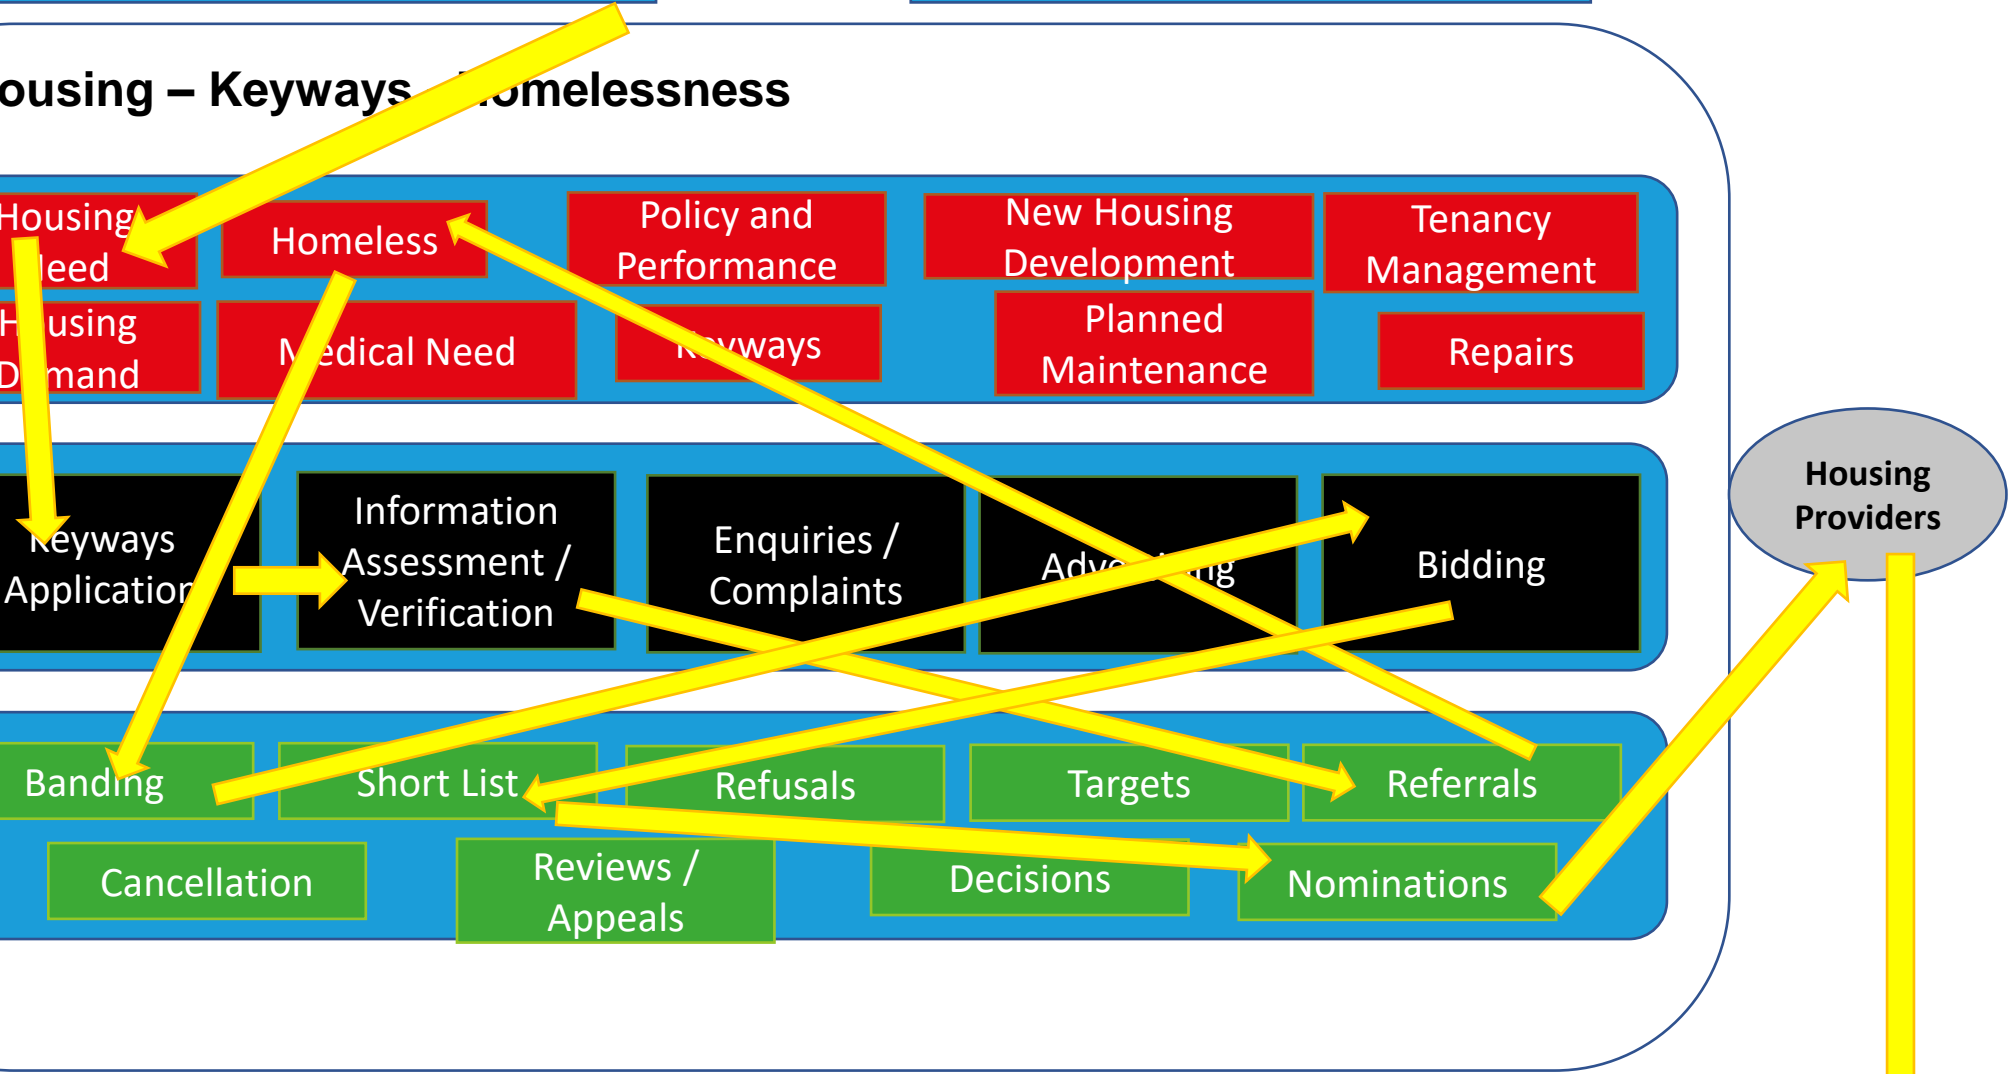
ousing – Keyways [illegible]omelessness

Housing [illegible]eed

Homeless

Policy and Performance

New Housing Development

Tenancy Management

H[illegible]using D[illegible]mand

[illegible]edical Need

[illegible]yways

Planned Maintenance

Repairs

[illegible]eyways Application

Information Assessment / Verification

Enquiries / Complaints

Adv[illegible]ng

Bidding

Housing Providers

Banding

Short List

Refusals

Targets

Referrals

Cancellation

Reviews / Appeals

Decisions

Nominations